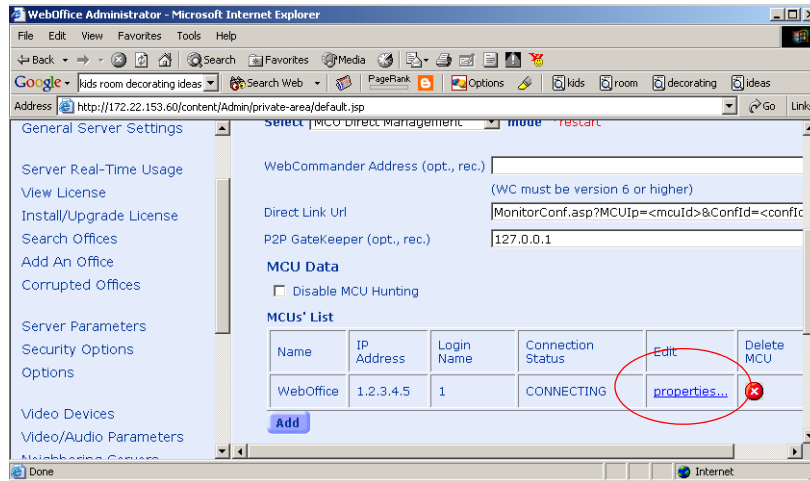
WebOffice Administrator - Microsoft Internet Explorer

File Edit View Favorites Tools Help

Back Search Favorites Media

Google kids room decorating ideas Search Web PageRank Options kids room decorating ideas

Address http://172.22.153.60/content/Admin/private-area/default.jsp Go Links

General Server Settings

Server Real-Time Usage
View License
Install/Upgrade License
Search Offices
Add An Office
Corrupted Offices

Server Parameters
Security Options
Options

Video Devices
Video/Audio Parameters
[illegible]

Select MCU Direct Management mode *restart

WebCommander Address (opt., rec.)
(WC must be version 6 or higher)
Direct Link Url MonitorConf.asp?MCUIp=<mcuId>&ConfId=<confIc
P2P GateKeeper (opt., rec.) 127.0.0.1

MCU Data

Disable MCU Hunting

MCUs' List

| Name | IP Address | Login Name | Connection Status | Edit | Delete MCU |
|---|---|---|---|---|---|
| WebOffice | 1.2.3.4.5 | 1 | CONNECTING | properties... | |

Add

Done Internet